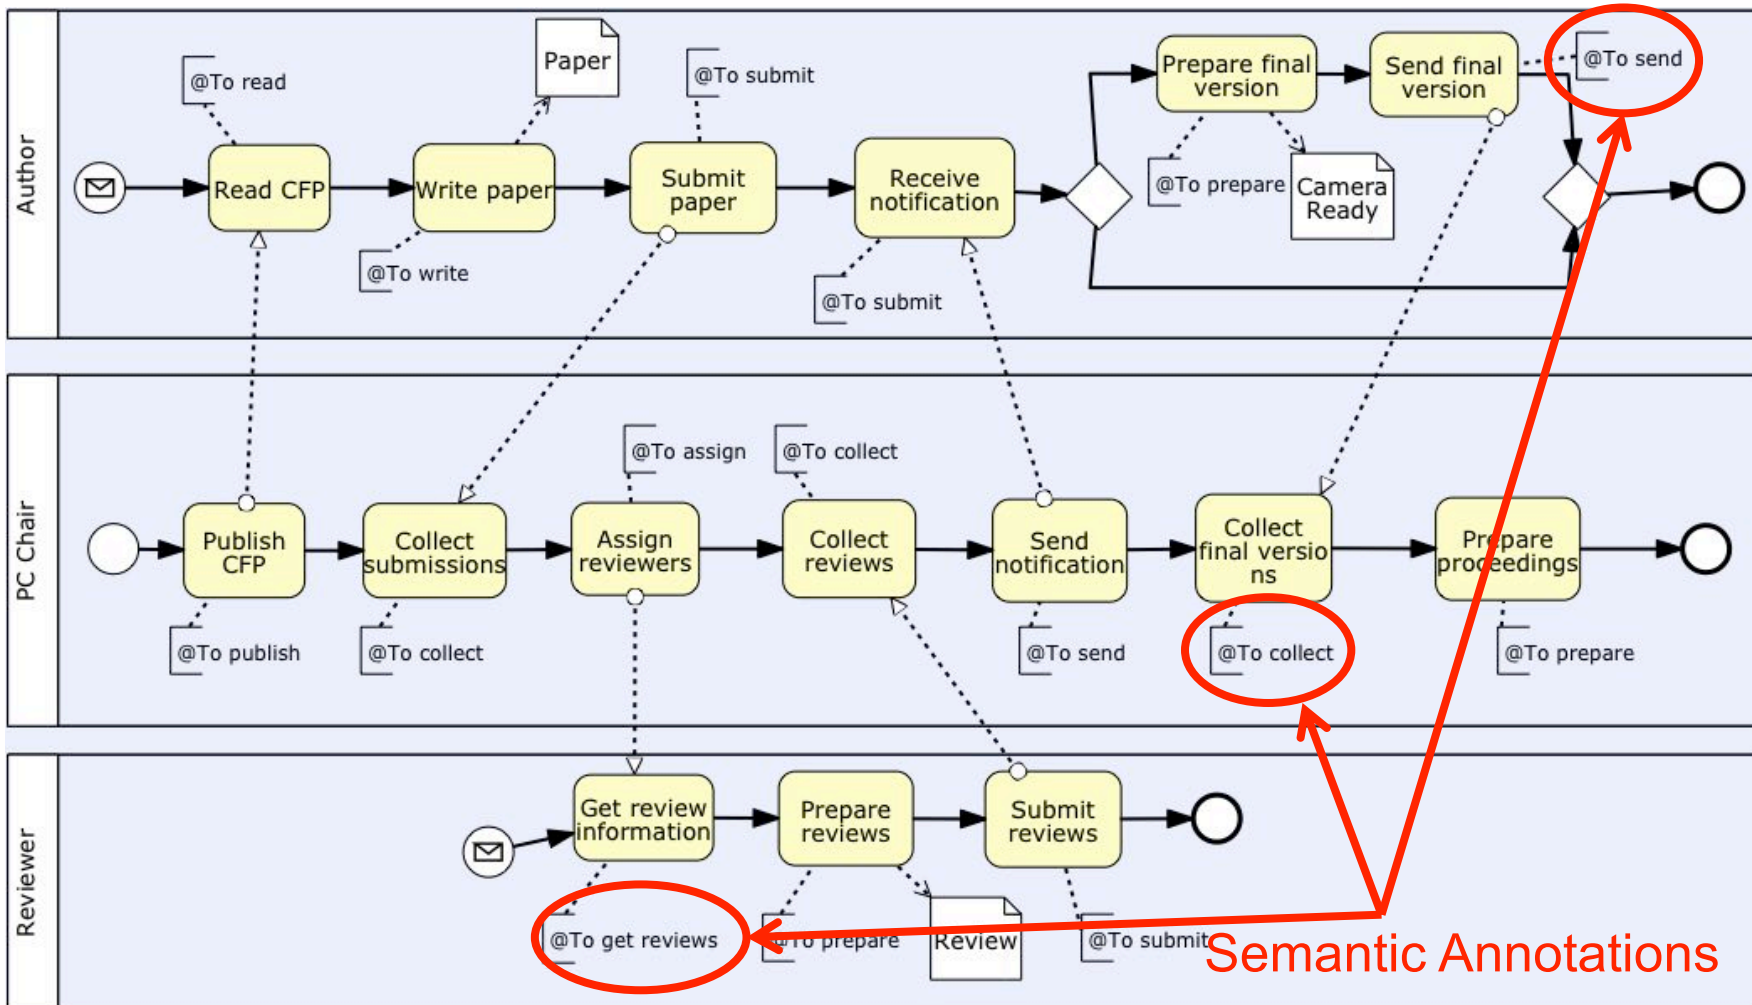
Author

@To read
Paper
@To submit
Prepare final version
Send final version
@To send

Read CFP
Write paper
Submit paper
Receive notification
@To prepare
Camera Ready

@To write
@To submit

PC Chair

@To assign
@To collect

Publish CFP
Collect submissions
Assign reviewers
Collect reviews
Send notification
Collect final versions
Prepare proceedings

@To publish
@To collect
@To send
@To collect
@To prepare

Reviewer

Get review information
Prepare reviews
Submit reviews

@To get reviews
@To prepare
Review
@To submit
Semantic Annotations